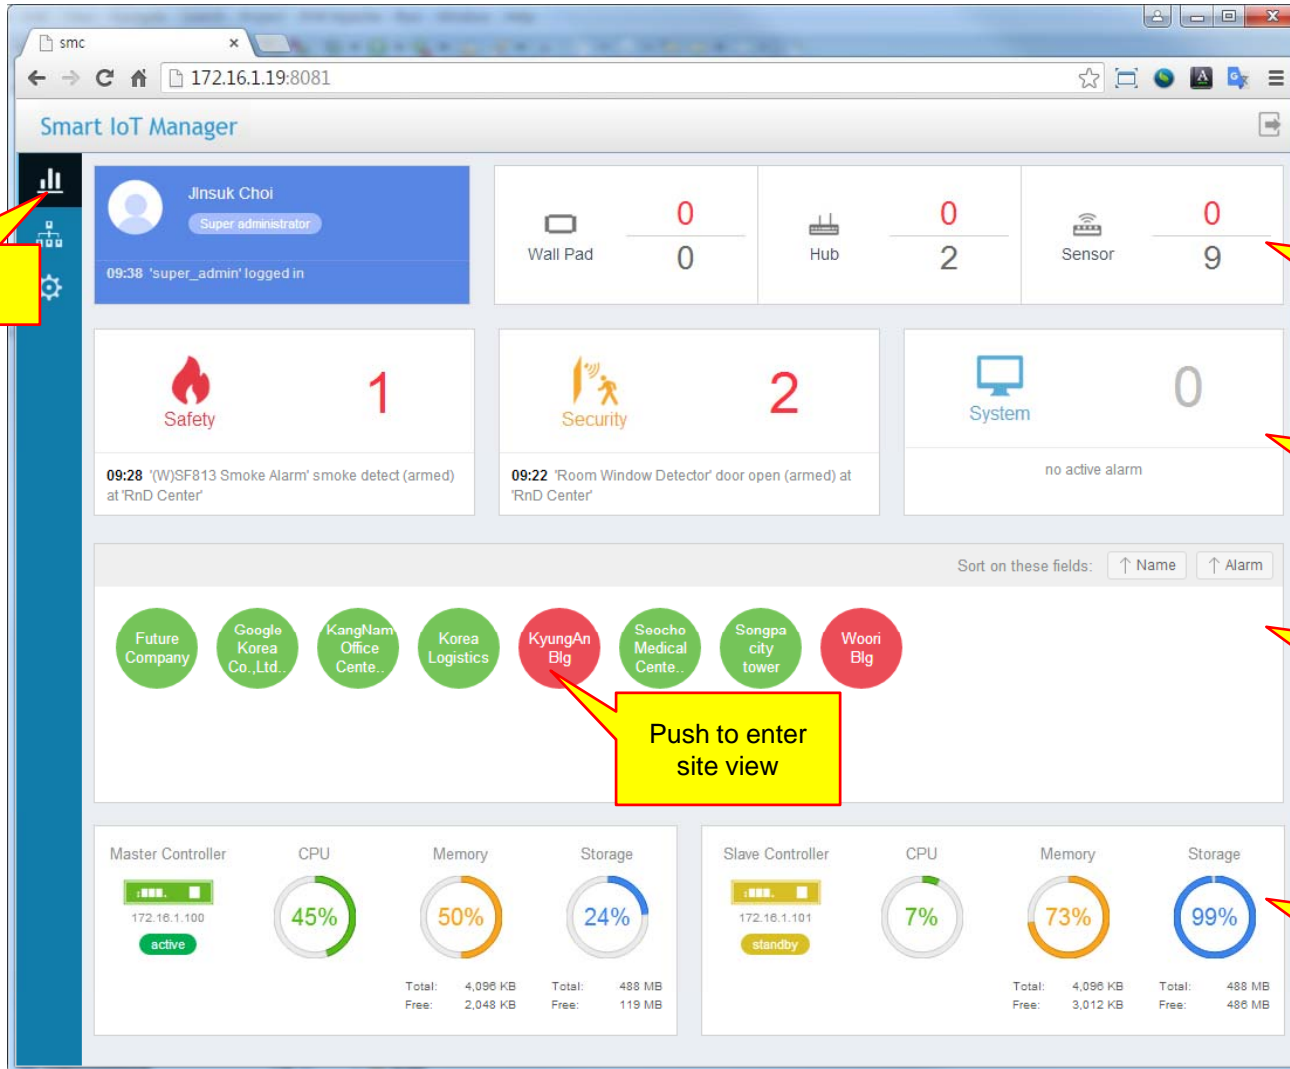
smc ×

172.16.1.19:8081

Smart IoT Manager

JInsuk Choi
Super administrator
09:38 'super_admin' logged in

Wall Pad 0 0
Hub 0 2
Sensor 0 9

Safety 1
09:28 '(W)SF813 Smoke Alarm' smoke detect (armed) at 'RnD Center'

Security 2
09:22 'Room Window Detector' door open (armed) at 'RnD Center'

System 0
no active alarm

Sort on these fields: Name Alarm

Future Company
Google Korea Co.,Ltd..
KangNam Office Cente..
Korea Logistics
KyungAn Blg
Seocho Medical Cente..
Songpa city tower
Woori Blg

Push to enter site view

Master Controller
172.16.1.100
active
CPU 45%
Memory 50%
Total: 4,096 KB
Free: 2,048 KB
Storage 24%
Total: 488 MB
Free: 119 MB

Slave Controller
172.16.1.101
standby
CPU 7%
Memory 73%
Total: 4,096 KB
Free: 3,012 KB
Storage 99%
Total: 488 MB
Free: 486 MB